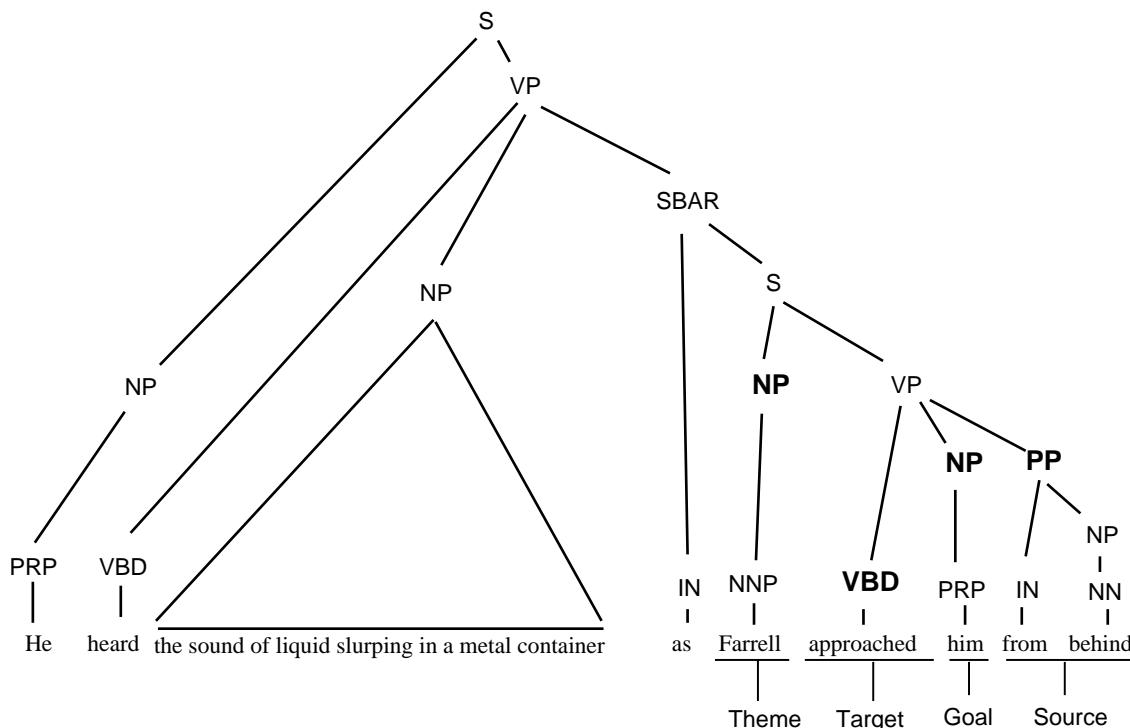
S

VP

SBAR

NP

S

NP

**NP**

VP

**NP**

**PP**

NP

PRP

VBD

IN

NNP

**VBD**

PRP

IN

NN

He heard the sound of liquid slurping in a metal container as Farrell approached him from behind

Theme Target Goal Source